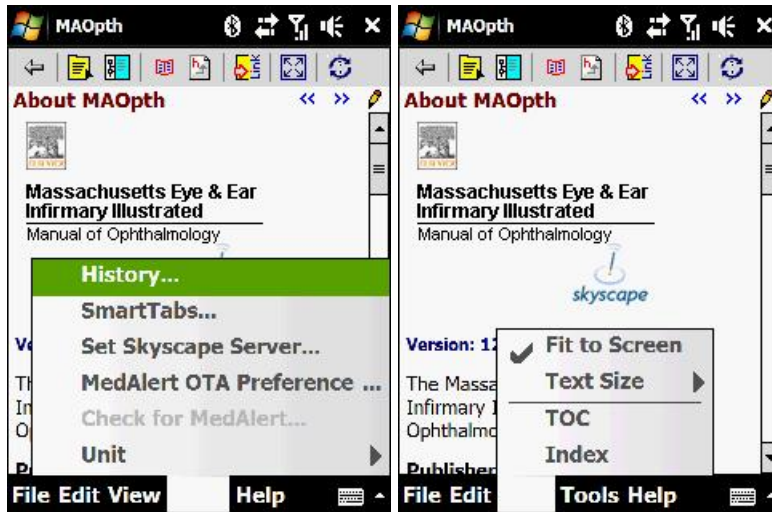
MAOpth

About MAOpth

Massachusetts Eye & Ear Infirmary Illustrated

Manual of Ophthalmology

History...

SmartTabs...

Set Skyscape Server...

MedAlert OTA Preference ...

Check for MedAlert...

Unit

Ve

Th

In

O

P

File Edit View Help

MAOpth

About MAOpth

Massachusetts Eye & Ear Infirmary Illustrated

Manual of Ophthalmology

skyscape

Version: 1

The Massa

Infirmary I

Ophthalmo

Publisher

Fit to Screen

Text Size

TOC

Index

File Edit Tools Help